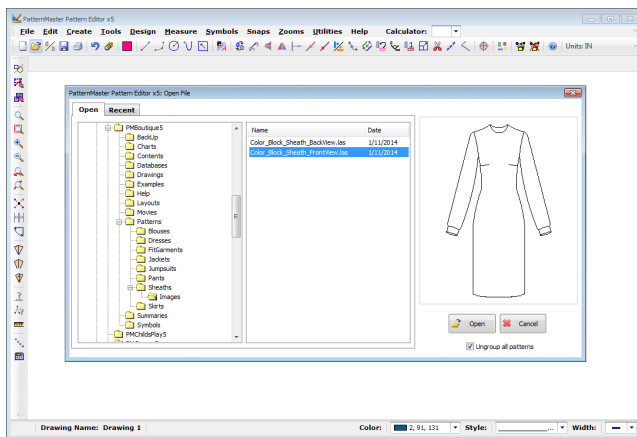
PatternMaster Pattern Editor x5

File Edit Create Tools Design Measure Symbols Snaps Zooms Utilities Help Calculator:

Units: IN

PatternMaster Pattern Editor x5: Open File

Open Recent

PMBoutique5
BackUp
Charts
Contents
Databases
Drawings
Examples
Help
Layouts
Movies
Patterns
Blouses
Dresses
FitGarments
Jackets
Jumpsuits
Pants
Sheaths
Images
Skirts
Summaries
Symbols
PMChildsPlay5

| Name | Date |
|---|---|
| Color_Block_Sheath_BackView.las | 1/11/2014 |
| Color_Block_Sheath_FrontView.las | 1/11/2014 |

Open Cancel

Ungroup all patterns

Drawing Name: Drawing 1 Color: 2, 91, 131 Style: Width: